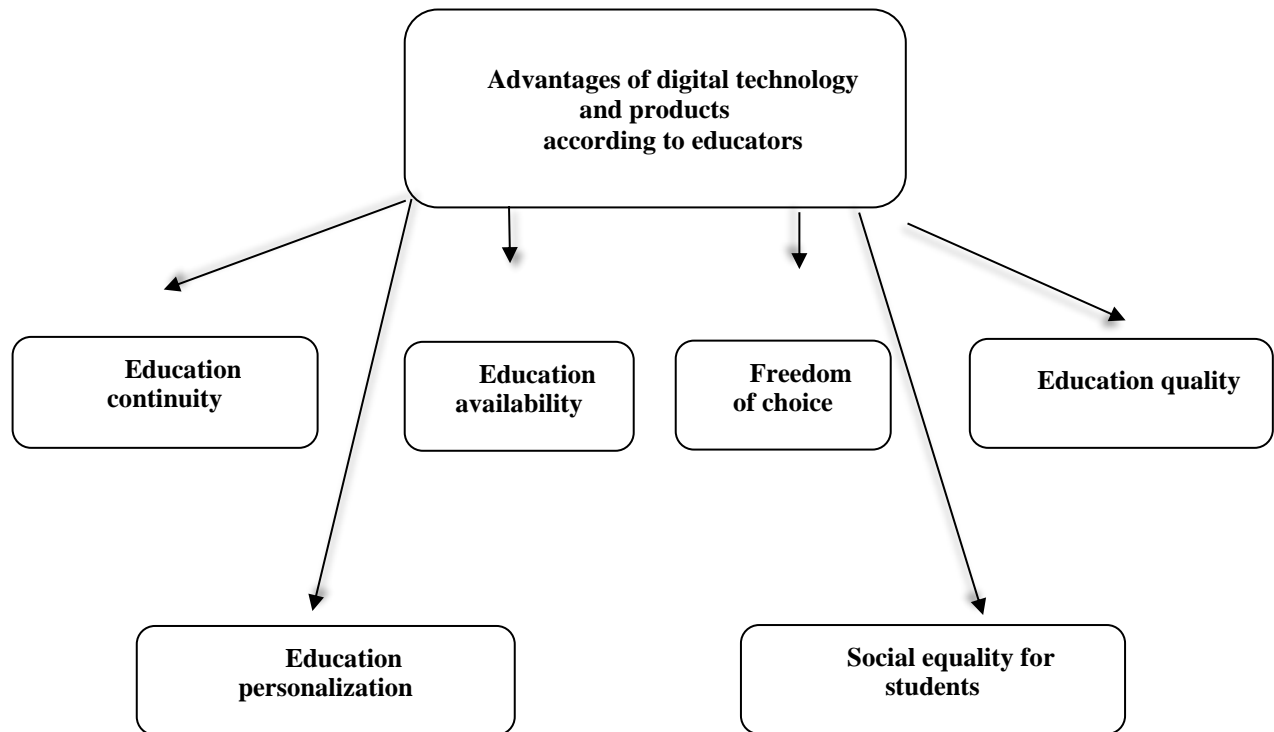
Advantages of digital technology and products according to educators

Education continuity

Education availability

Freedom of choice

Education quality

Education personalization

Social equality for students